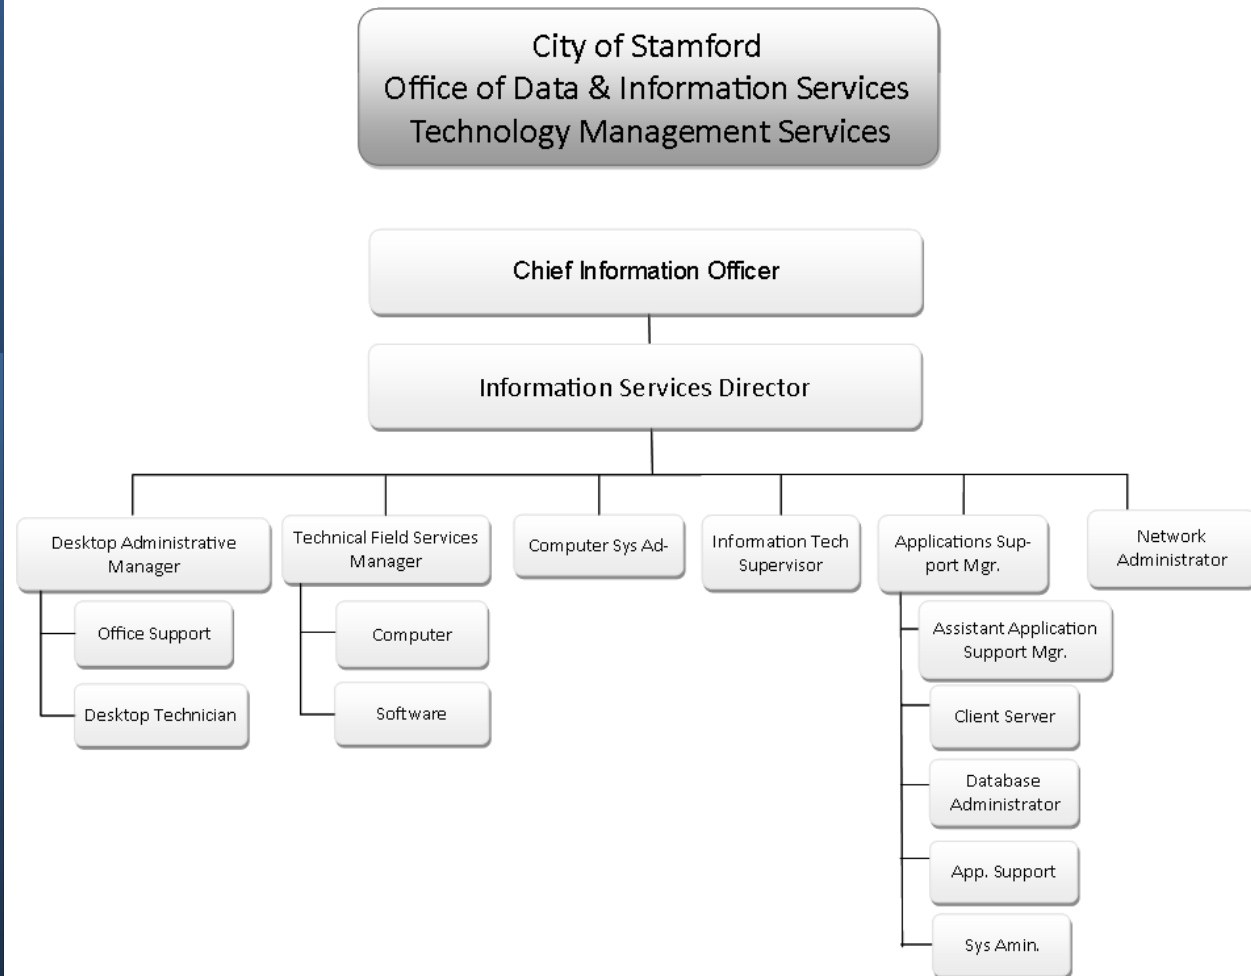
City of Stamford
Office of Data & Information Services
Technology Management Services

Chief Information Officer

Information Services Director

Desktop Administrative Manager

Office Support

Desktop Technician

Technical Field Services Manager

Computer

Software

Computer Sys Ad-

Information Tech Supervisor

Applications Sup-port Mgr.

Assistant Application Support Mgr.

Client Server

Database Administrator

App. Support

Sys Amin.

Network Administrator